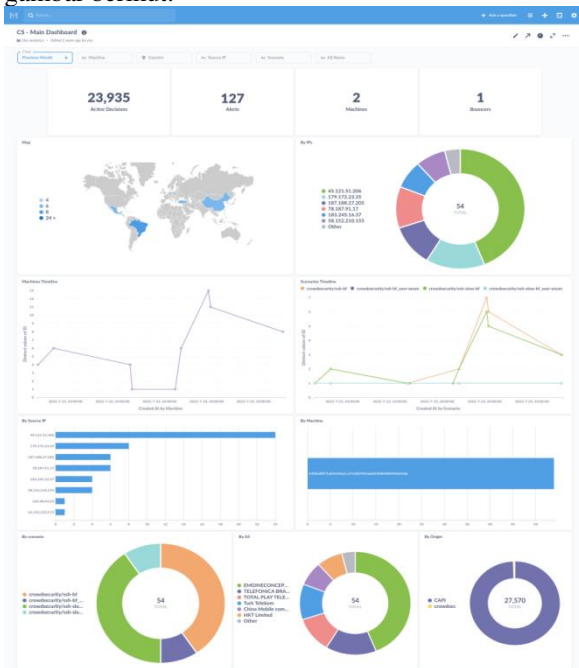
gandoh bernat.

Search...

+ Ask a question

CS - Main Dashboard

Previous Month

Machine

Decision

Source IP

Scenario

All Items

23,935
Active Decisions

127
Alerts

2
Machines

1
Bouncers

Map

4
6
8
24 +

By IPs

45.121.51.206
179.173.23.39
187.188.27.205
78.187.91.17
185.245.16.37
58.152.210.155
Other

54
TOTAL

Machines Timeline

Created At by Machine

Scenarios Timeline

crowdsecurity/ssh-bf
crowdsecurity/ssh-bf_user-enum
crowdsecurity/ssh-slow-bf
crowdsecurity/ssh-slow-bf_user-enum

Created At by Scenario

By Source IP

By Machine

By scenario

crowdsecurity/ssh-bf
crowdsecurity/ssh-bf...
crowdsecurity/ssh-slo...
crowdsecurity/ssh-slo...

54
TOTAL

By AS

EMDINECONCEP...
TELEFONICA BRA...
TOTAL PLAY TELE...
Turk Telekom
China Mobile com...
HKT Limited
Other

54
TOTAL

By Origin

CAPI
crowdsec

27,570
TOTAL